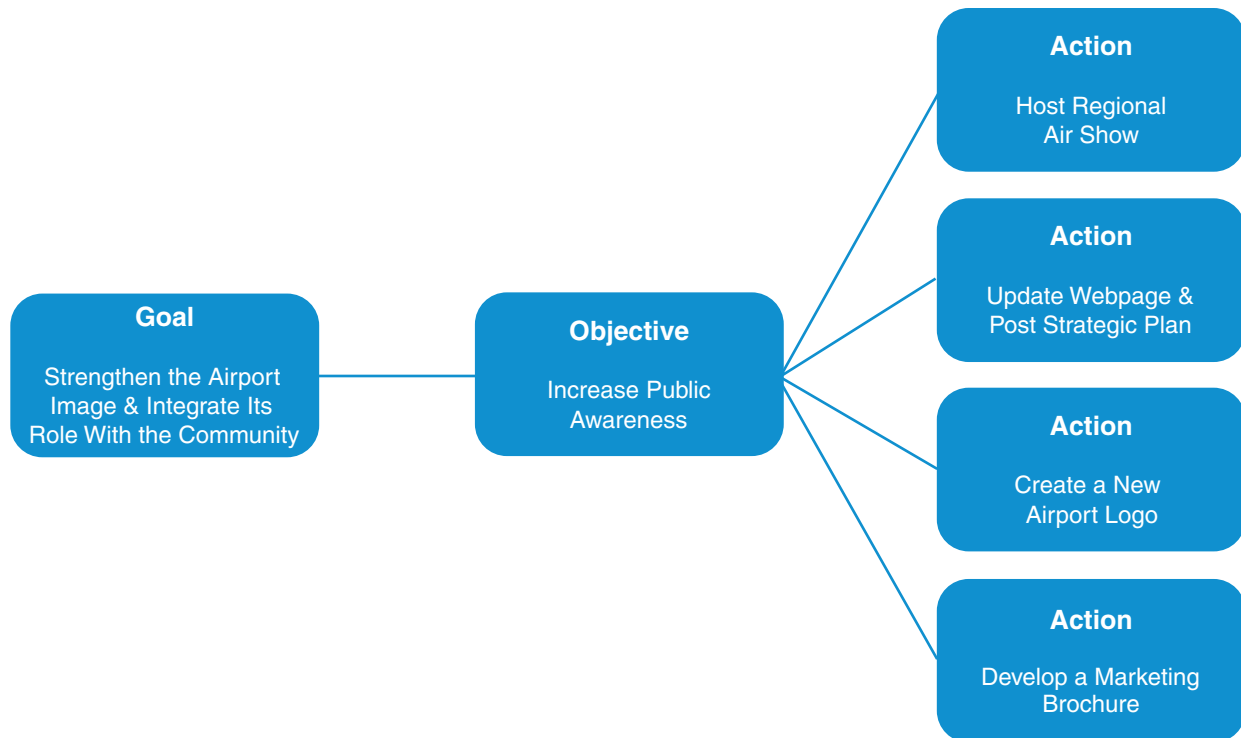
Goal

Strengthen the Airport Image & Integrate Its Role With the Community

Objective

Increase Public Awareness

Action

Host Regional Air Show

Action

Update Webpage & Post Strategic Plan

Action

Create a New Airport Logo

Action

Develop a Marketing Brochure